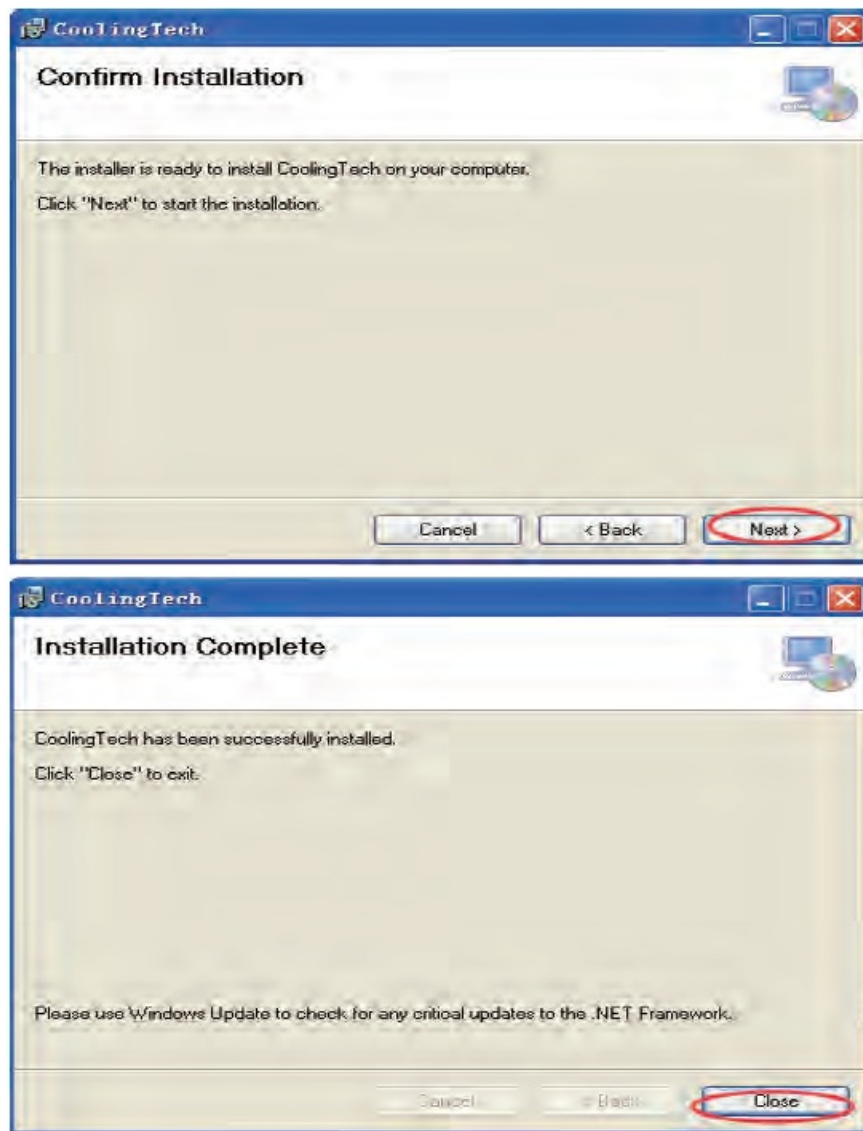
CoolingTech

Confirm Installation

The installer is ready to install CoolingTech on your computer.

Click "Next" to start the installation.

Cancel
< Back
Next >

CoolingTech

Installation Complete

CoolingTech has been successfully installed.

Click "Close" to exit.

Please use Windows Update to check for any critical updates to the .NET Framework.

Cancel
< Back
Close